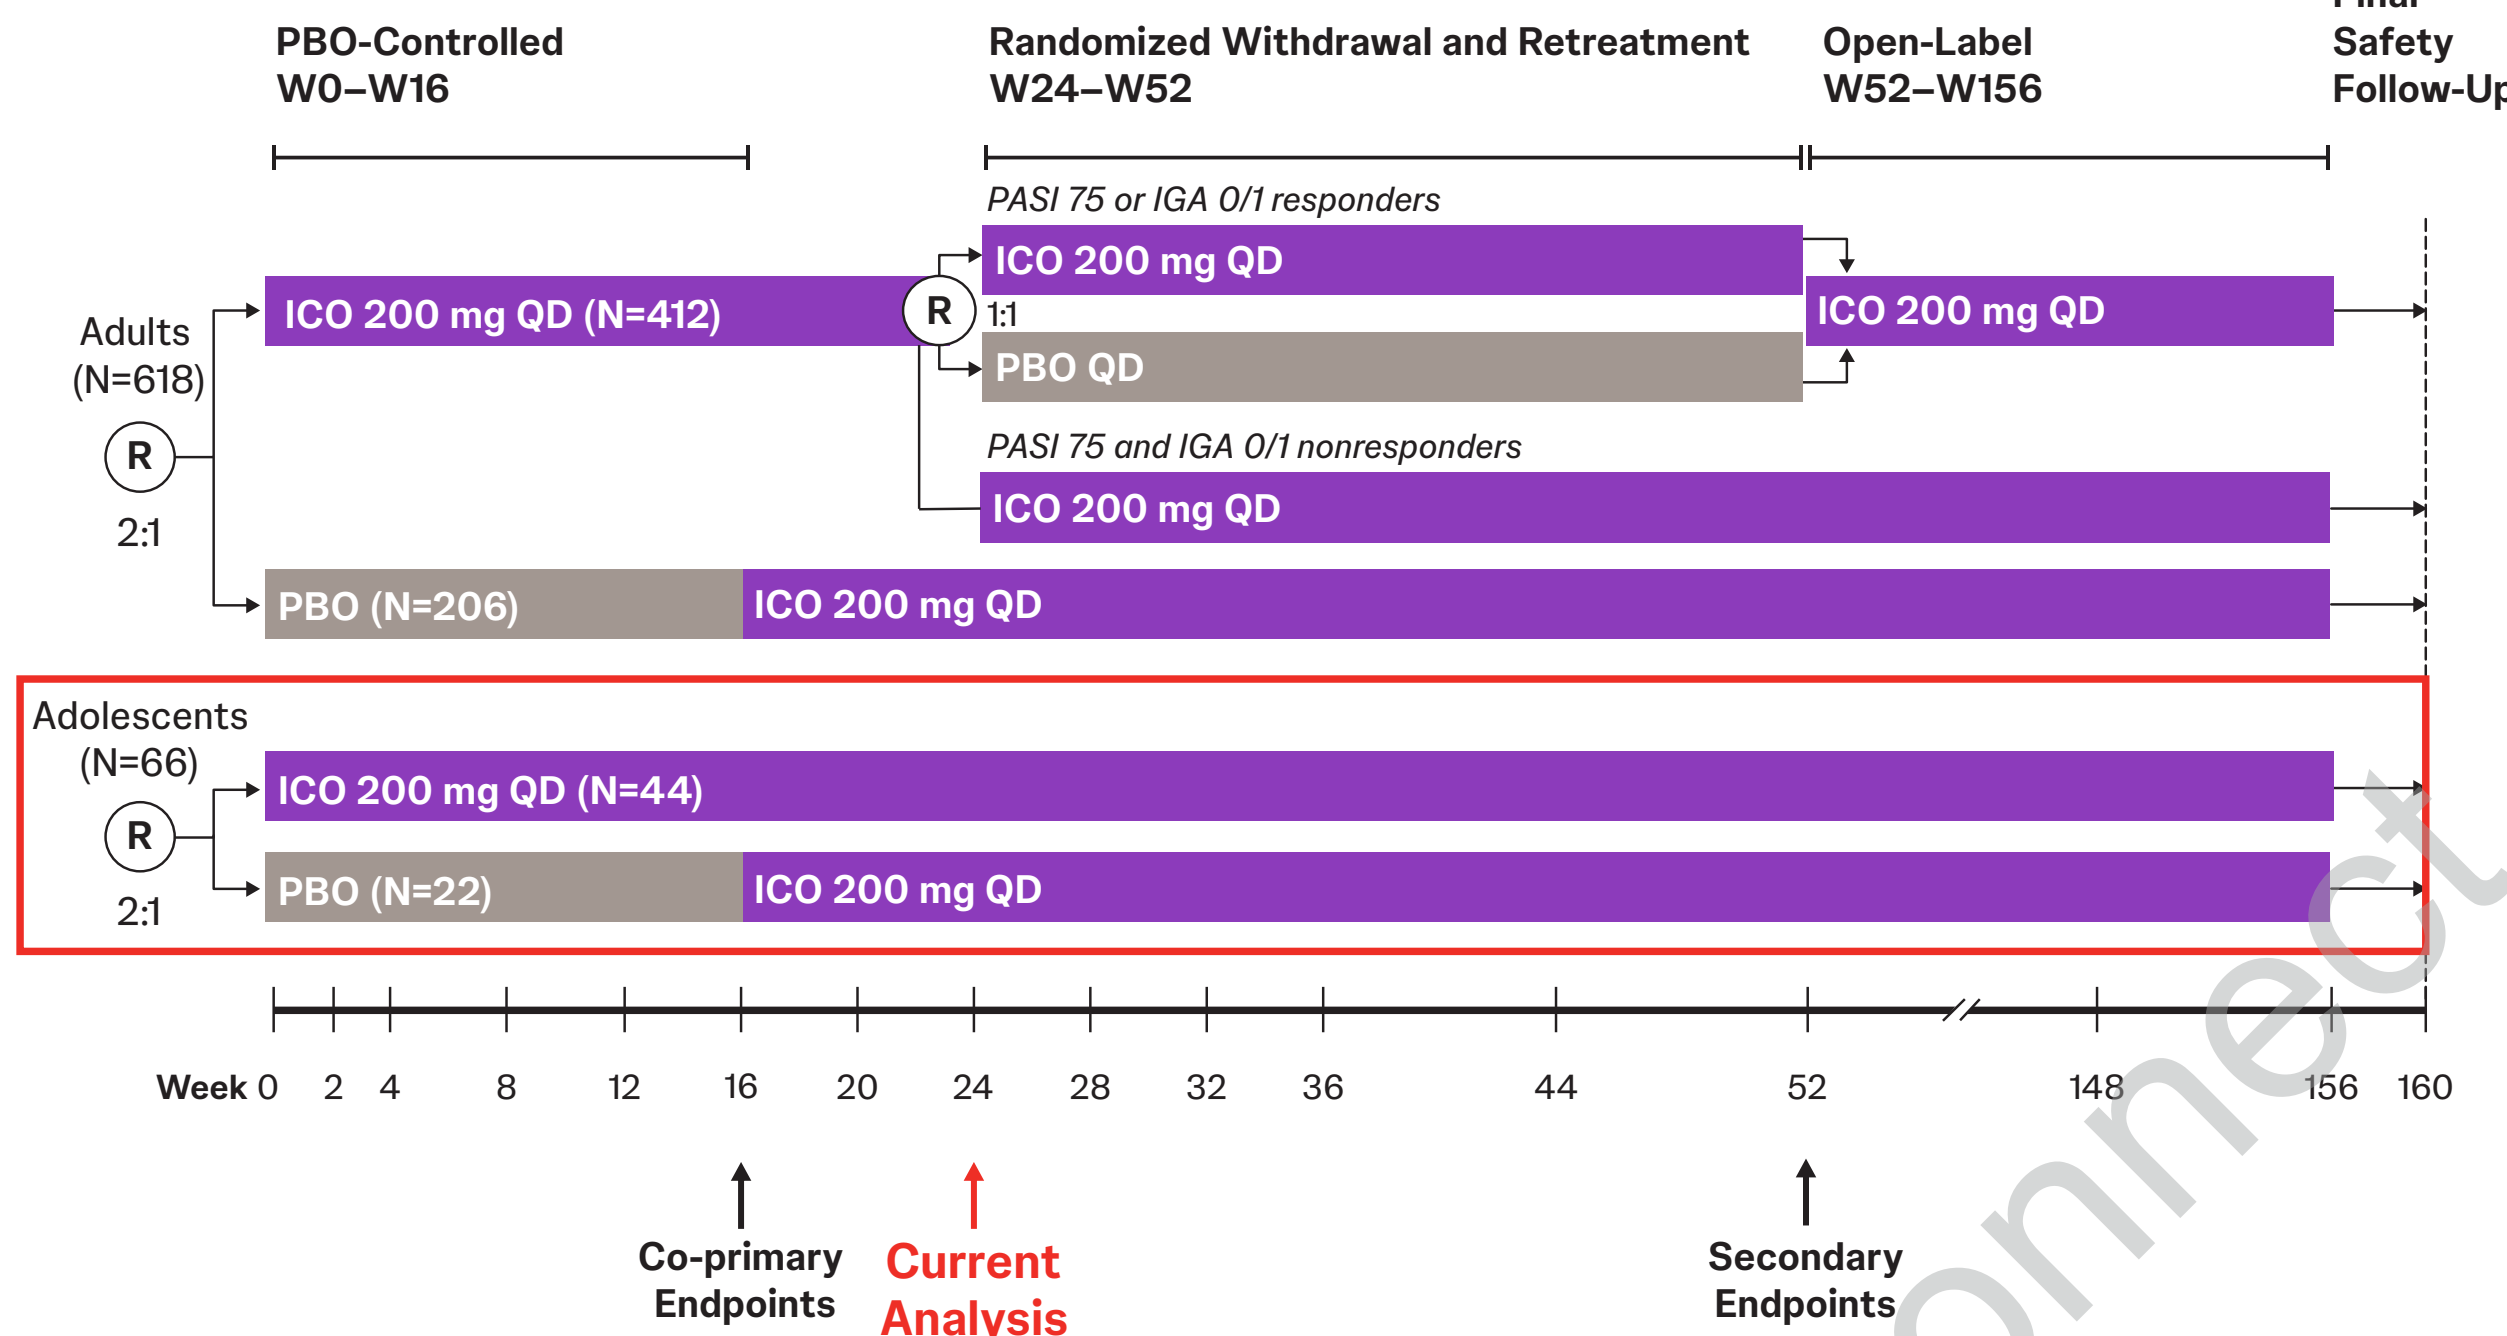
PBO-Controlled
W0–W16

Randomized Withdrawal and Retreatment
W24–W52

Open-Label
W52–W156

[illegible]
Safety
Follow-U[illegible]

PASI 75 or IGA 0/1 responders

Adults
(N=618)

R

2:1

ICO 200 mg QD (N=412)

R

1:1

ICO 200 mg QD

PBO QD

ICO 200 mg QD

PASI 75 and IGA 0/1 nonresponders

ICO 200 mg QD

PBO (N=206)

ICO 200 mg QD

Adolescents
(N=66)

R

2:1

ICO 200 mg QD (N=44)

PBO (N=22)

ICO 200 mg QD

Week 0 2 4 8 12 16 20 24 28 32 36 44 52 148 156 160

Co-primary
Endpoints

Current
Analysis

Secondary
Endpoints

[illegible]nnect